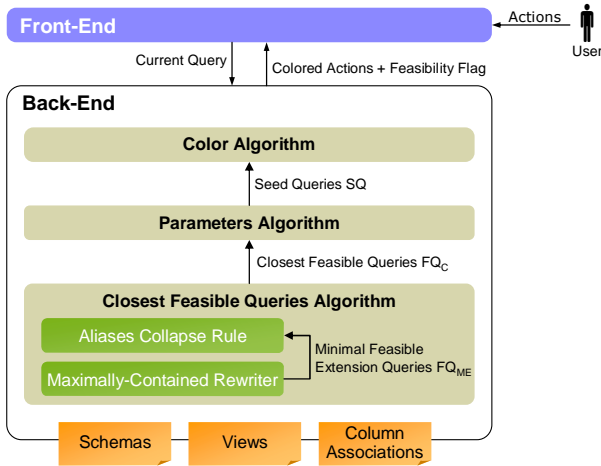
Front-End

Actions

User

Current Query

Colored Actions + Feasibility Flag

Back-End

Color Algorithm

Seed Queries SQ

Parameters Algorithm

Closest Feasible Queries $FQ_C$

Closest Feasible Queries Algorithm

Aliases Collapse Rule

Maximally-Contained Rewriter

Minimal Feasible Extension Queries $FQ_{ME}$

Schemas

Views

Column Associations